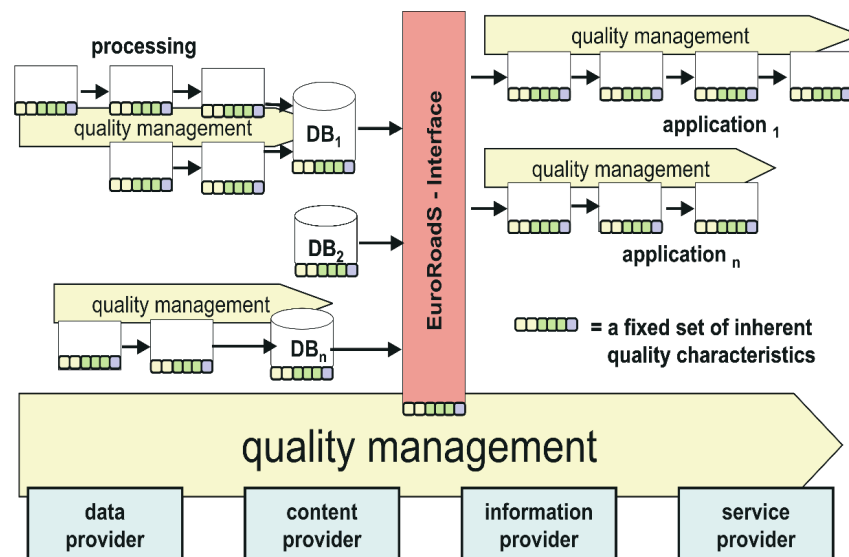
processing

quality management

DB$_1$

DB$_2$

quality management

DB$_n$

EuroRoadS - Interface

quality management

application $_1$

quality management

application $_n$

= a fixed set of inherent quality characteristics

quality management

data provider

content provider

information provider

service provider